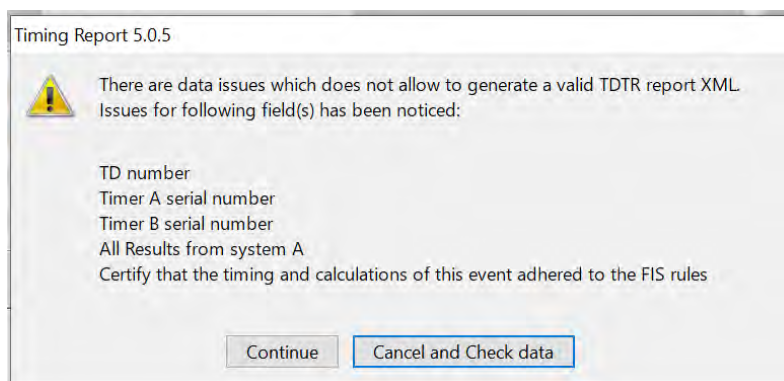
Timing Report 5.0.5

There are data issues which does not allow to generate a valid TDTR report XML.
Issues for following field(s) has been noticed:

TD number
Timer A serial number
Timer B serial number
All Results from system A
Certify that the timing and calculations of this event adhered to the FIS rules

Continue
Cancel and Check data